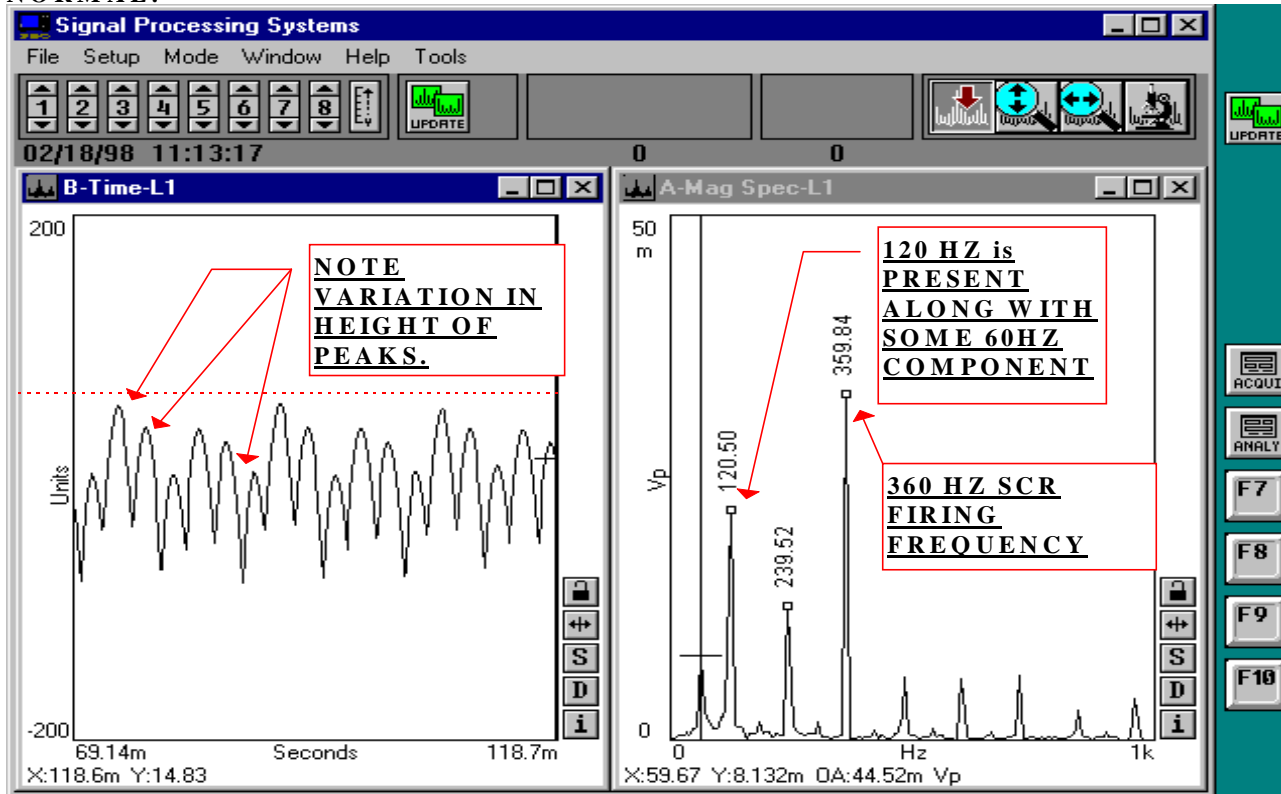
NORMAL.

Signal Processing Systems

File Setup Mode Window Help Tools

1 2 3 4 5 6 7 8

UPDATE

02/18/98 11:13:17

0

0

B-Time-L1

200

NOTE VARIATION IN HEIGHT OF PEAKS.

Units

-200

69.14m Seconds 118.7m

X:118.6m Y:14.83

S D i

A-Mag Spec-L1

50 m

120 HZ is PRESENT ALONG WITH SOME 60HZ COMPONENT

359.84

120.50

239.52

Vp

360 HZ SCR FIRING FREQUENCY

0

0 Hz 1k

X:59.67 Y:8.132m OA:44.52m Vp

S D i

UPDATE

ACQUI

ANALY

F7

F8

F9

F10